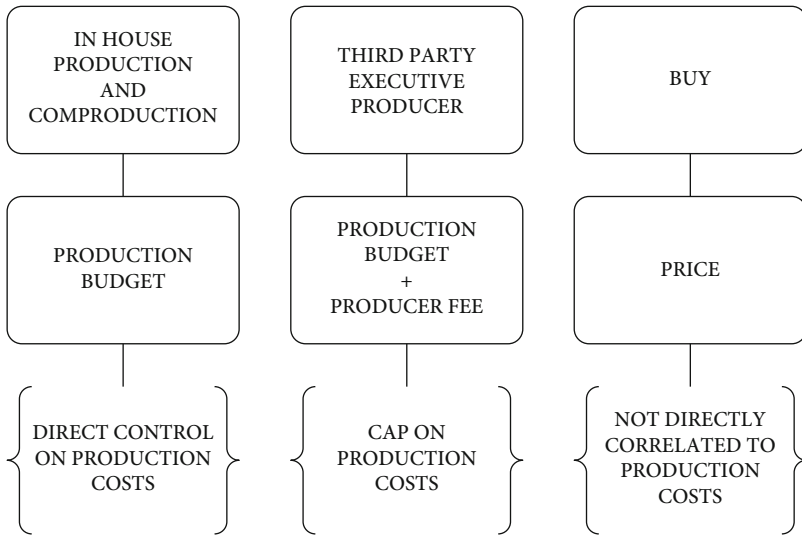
IN HOUSE PRODUCTION AND COMPRODUCTION

PRODUCTION BUDGET

DIRECT CONTROL ON PRODUCTION COSTS

THIRD PARTY EXECUTIVE PRODUCER

PRODUCTION BUDGET + PRODUCER FEE

CAP ON PRODUCTION COSTS

BUY

PRICE

NOT DIRECTLY CORRELATED TO PRODUCTION COSTS